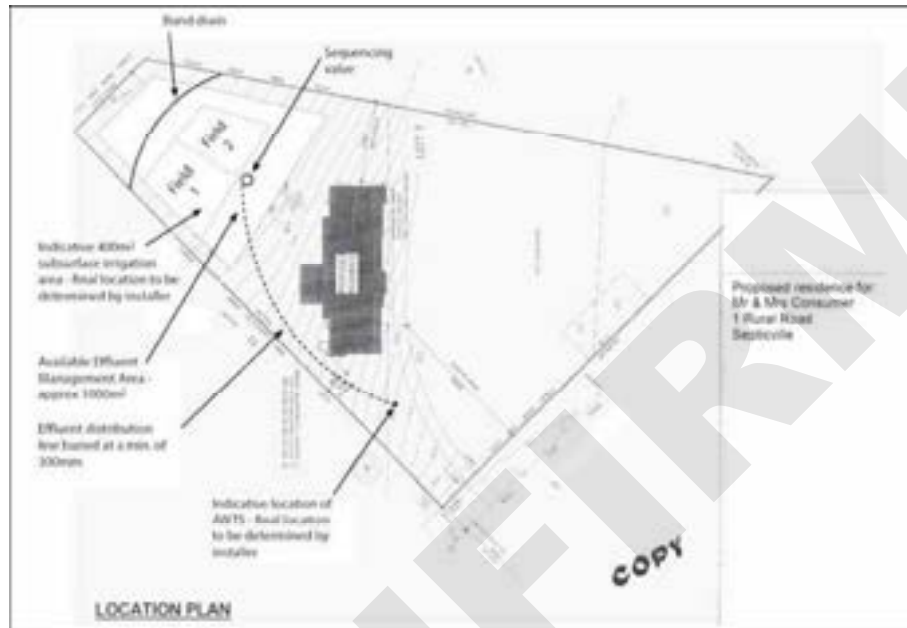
Bund drain

Sequencing valve

Field 2

Field 1

Indicative 400m² subsurface irrigation area - Real location to be determined by installer

Available Effluent Management Area - approx 1000m²

Effluent distribution line buried at a min. of 300mm

Indicative location of AWTS - Real location to be determined by installer

Proposed residence for Mr & Mrs Consumer 1 Rural Road Septicville

COPY

LOCATION PLAN

FIRM